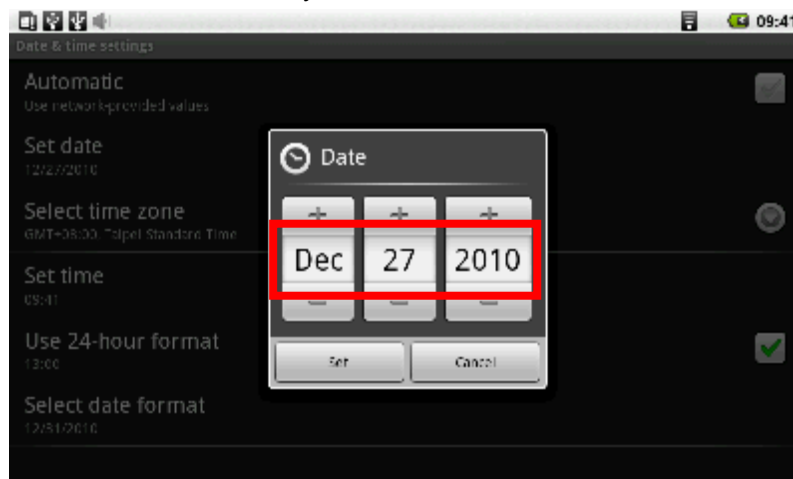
09:41
Date & time settings
Automatic
Use network-provided values
Set date
12/27/2010
Select time zone
GMT+08:00, Taipei Standard Time
Set time
09:41
Use 24-hour format
13:00
Select date format
12/31/2010
Date
+
+
+
Dec
27
2010
−
−
−
Set
Cancel